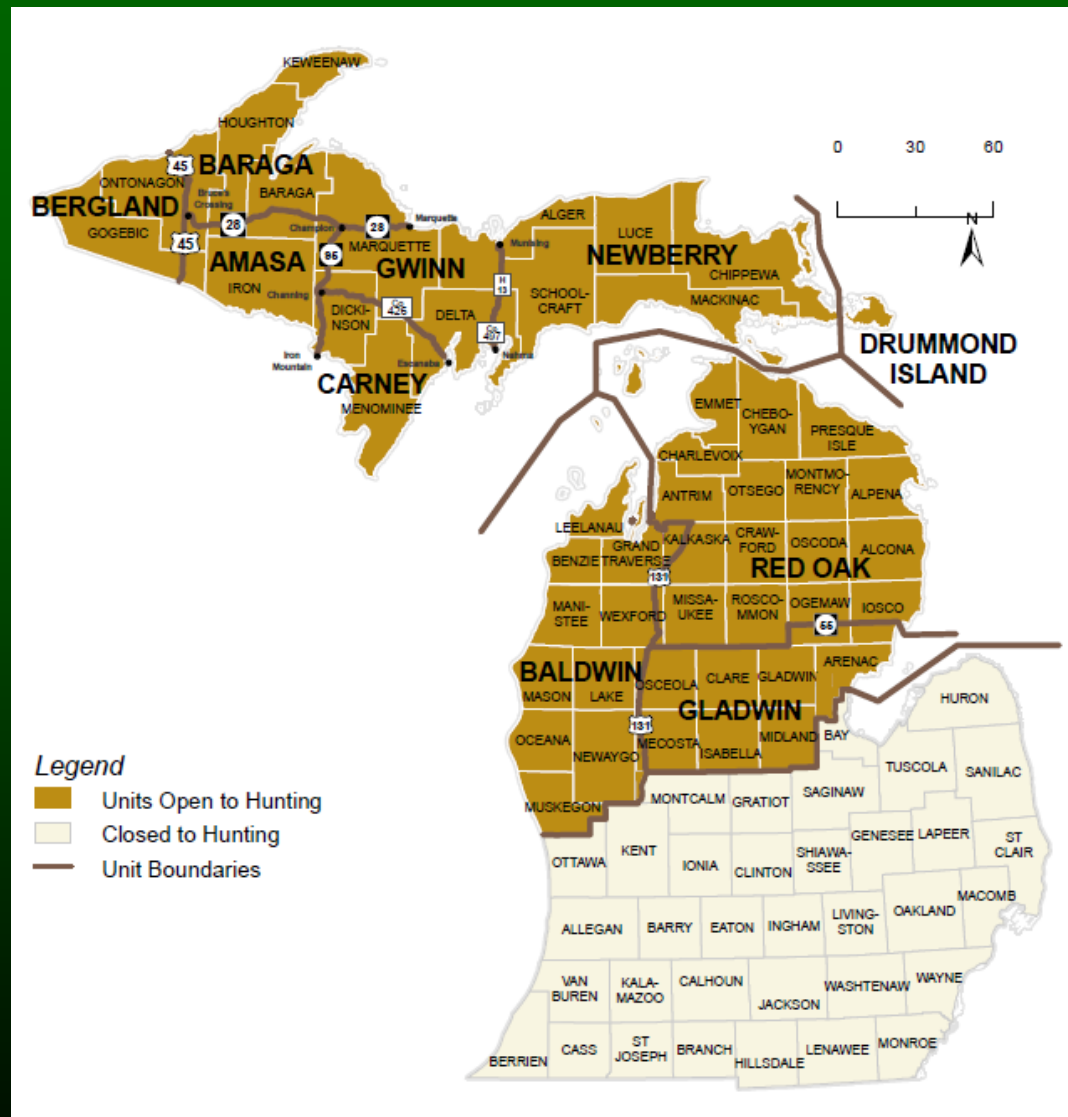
KEWEENAW
HOUGHTON
45
BARAGA
ONTONAGON
Bruce's Crossing
BARAGA
BERGLAND
28
Champion
28
Marquette
GOGEBIC
45
86
MARQUETTE
Munising
ALGER
LUCE
NEWBERRY
AMASA
GWINN
H 13
CHIPPEWA
IRON
Channing
DICKINSON
Co. 426
DELTA
SCHOOLCRAFT
MACKINAC
Co. 497
Nahma
Iron Mountain
Escanaba
DRUMMOND ISLAND
CARNEY
MENOMINEE
0 30 60
N
EMMET
CHEBOYGAN
PRESQUE ISLE
CHARLEVOIX
ANTRIM
OTSEGO
MONTMORENCY
ALPENA
LEELANAU
GRAND TRAVERSE
KALKASKA
CRAWFORD
OSCODA
ALCONA
BENZIE
131
RED OAK
MANISTEE
WEXFORD
MISSAUKEE
ROSCOMMON
OGEMAW
IOSCO
55
ARENAC
BALDWIN
OSCEOLA
CLARE
GLADWIN
HURON
MASON
LAKE
GLADWIN
131
OCEANA
NEWAYGO
MECOSTA
ISABELLA
MIDLAND
BAY
TUSCOLA
SANILAC
Legend
Units Open to Hunting
Closed to Hunting
Unit Boundaries
MUSKEGON
MONTCALM
GRATIOT
SAGINAW
GENESEE
LAPEER
ST CLAIR
OTTAWA
KENT
IONIA
CLINTON
SHIAWASSEE
MACOMB
ALLEGAN
BARRY
EATON
INGHAM
LIVINGSTON
OAKLAND
VAN BUREN
KALAMAZOO
CALHOUN
JACKSON
WASHTENAW
WAYNE
BERRIEN
CASS
ST JOSEPH
BRANCH
HILLSDALE
LENAWEE
MONROE